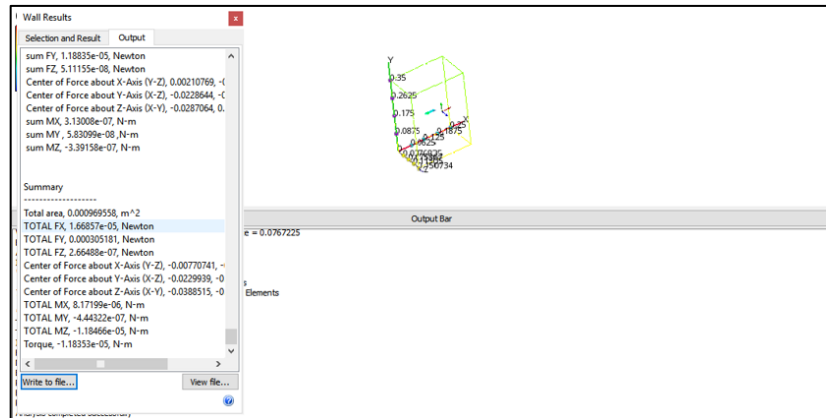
Wall Results

Selection and Result | Output

sum FY, 1.18835e-05, Newton
sum FZ, 5.11155e-08, Newton
Center of Force about X-Axis (Y-Z), 0.00210769, -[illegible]
Center of Force about Y-Axis (X-Z), -0.0228644, -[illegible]
Center of Force about Z-Axis (X-Y), -0.0287064, 0.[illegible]
sum MX, 3.13008e-07, N-m
sum MY , 5.83099e-08 ,N-m
sum MZ, -3.39158e-07, N-m

Summary
--------------------
Total area, 0.000969558, m^2
TOTAL FX, 1.66857e-05, Newton
TOTAL FY, 0.000305181, Newton
TOTAL FZ, 2.66488e-07, Newton
Center of Force about X-Axis (Y-Z), -0.00770741, -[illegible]
Center of Force about Y-Axis (X-Z), -0.0229939, -0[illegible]
Center of Force about Z-Axis (X-Y), -0.0388515, -0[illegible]
TOTAL MX, 8.17199e-06, N-m
TOTAL MY, -4.44322e-07, N-m
TOTAL MZ, -1.18466e-05, N-m
Torque, -1.18353e-05, N-m

Write to file...
View file...

Y
0.35
0.2625
0.175
0.0875
0.125
0.1875
0.25
X
0.0625
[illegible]
0.150734

Output Bar
e = 0.0767725
s
Elements